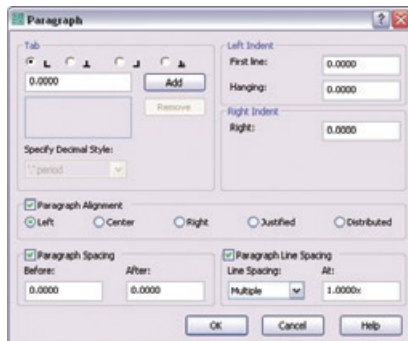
Paragraph

Tab

0.0000

Add

Remove

Specify Decimal Style:

'.' period

Left Indent

First line: 0.0000

Hanging: 0.0000

Right Indent

Right: 0.0000

Paragraph Alignment

Left Center Right Justified Distributed

Paragraph Spacing

Before: 0.0000

After: 0.0000

Paragraph Line Spacing

Line Spacing: Multiple

At: 1.0000x

OK Cancel Help